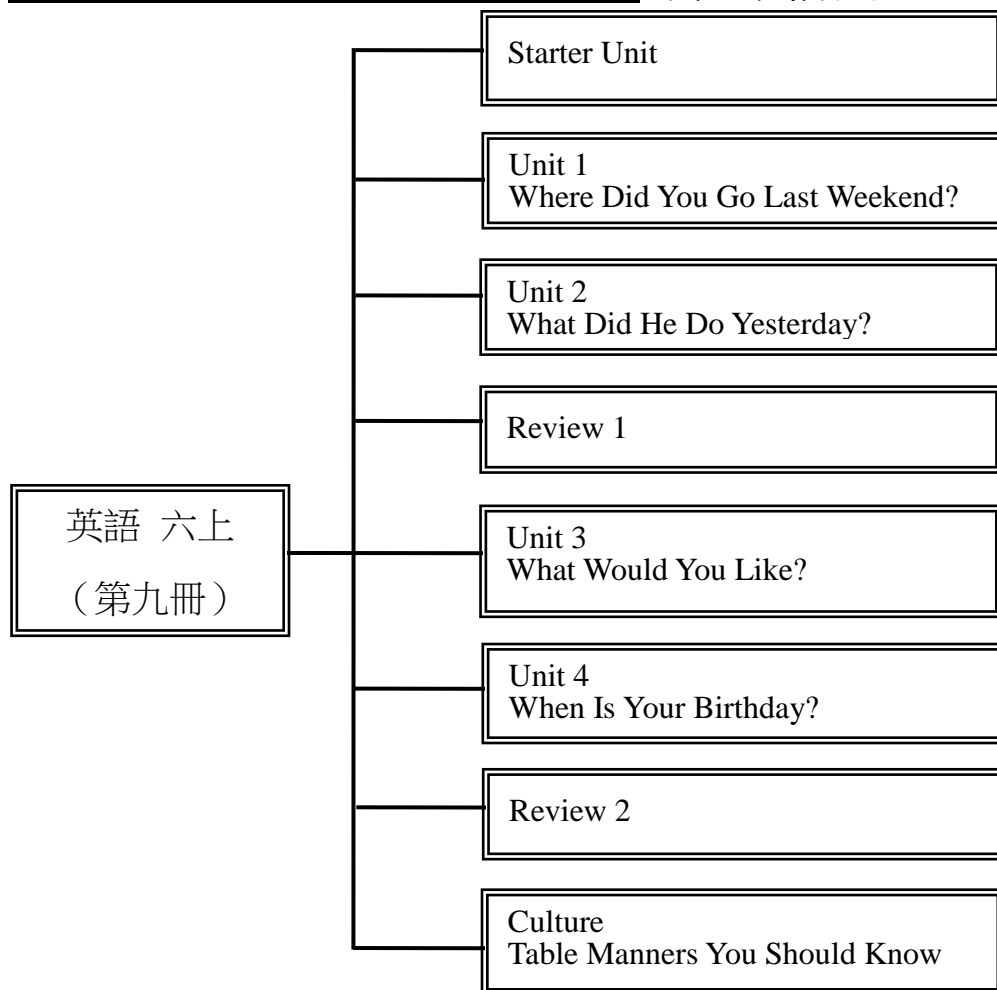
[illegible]

英語 六上
（第九冊）

Starter Unit

Unit 1
Where Did You Go Last Weekend?

Unit 2
What Did He Do Yesterday?

Review 1

Unit 3
What Would You Like?

Unit 4
When Is Your Birthday?

Review 2

Culture
Table Manners You Should Know